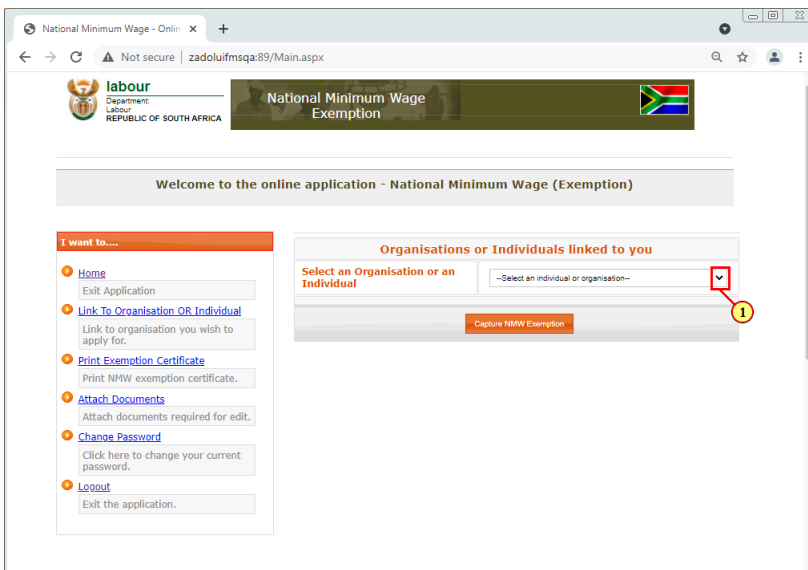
National Minimum Wage - Onlin ×
+

Not secure | zadoluifmsqa:89/Main.aspx

labour
Department:
Labour
REPUBLIC OF SOUTH AFRICA

National Minimum Wage Exemption

Welcome to the online application - National Minimum Wage (Exemption)

I want to....

Home
Exit Application

Link To Organisation OR Individual
Link to organisation you wish to apply for.

Print Exemption Certificate
Print NMW exemption certificate.

Attach Documents
Attach documents required for edit.

Change Password
Click here to change your current password.

Logout
Exit the application.

Organisations or Individuals linked to you

Select an Organisation or an Individual

--Select an individual or organisation--

1

Capture NMW Exemption